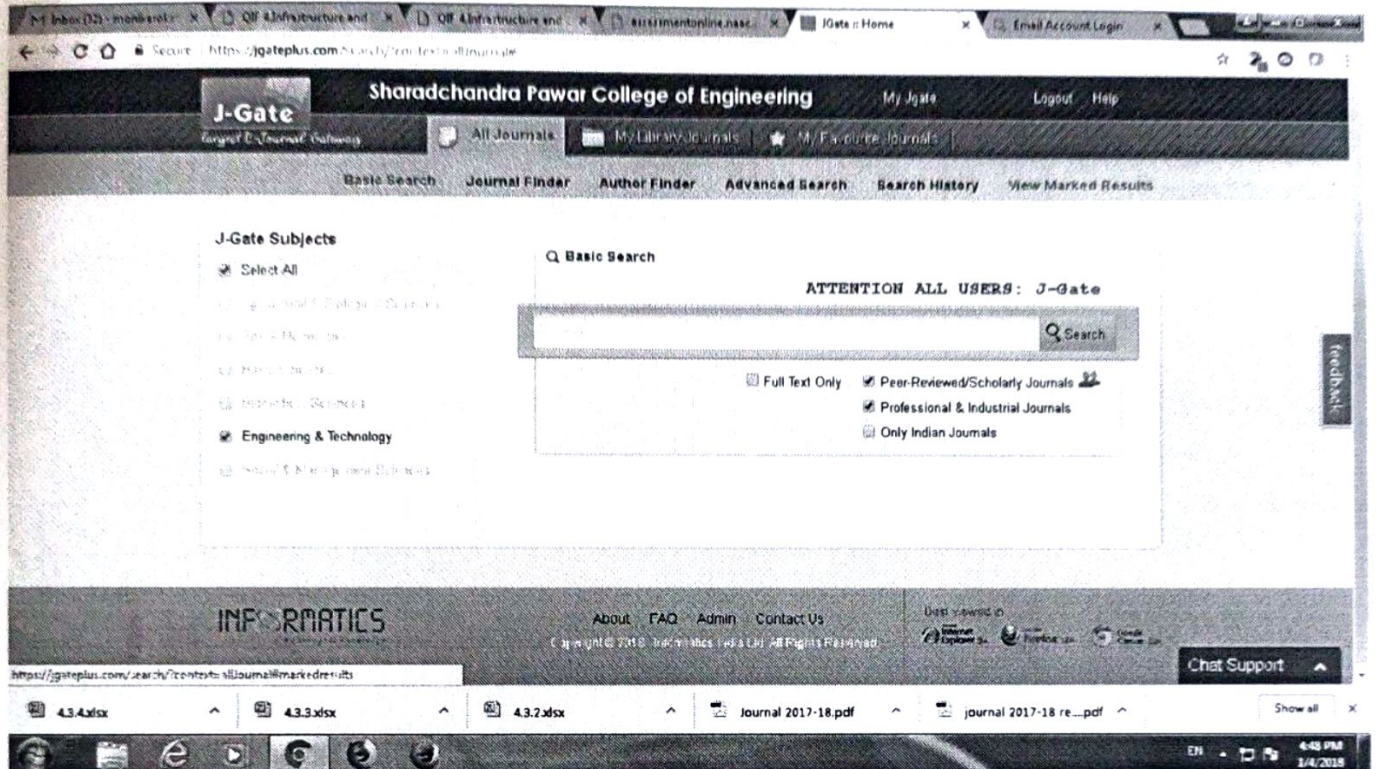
M Inbox (12) - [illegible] × Qff 4.Infrastructure and × Qff 4.Infrastructure and × assessmentonline.naac × JGate :: Home × Email Account Login ×

Secure https://jgateplus.com/search/?context=allJournals#

J-Gate
Gateway to Journal Gateway

Sharadchandra Pawar College of Engineering

My Jgate Logout Help

All Journals My Library Journals My Favourite Journals

Basic Search Journal Finder Author Finder Advanced Search Search History View Marked Results

J-Gate Subjects
Select All
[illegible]
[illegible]
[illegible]
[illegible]
Engineering & Technology
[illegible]

Basic Search

ATTENTION ALL USERS: J-Gate

Search

Full Text Only
Peer-Reviewed/Scholarly Journals
Professional & Industrial Journals
Only Indian Journals

feedback

INFORMATICS

About FAQ Admin Contact Us
Copyright © 2018 Informatics India Ltd All Rights Reserved

Best viewed in
Internet Explorer Firefox Google Chrome

Chat Support

https://jgateplus.com/search/?context=allJournal#markedresults

4.3.4.xlsx
4.3.3.xlsx
4.3.2.xlsx
Journal 2017-18.pdf
journal 2017-18 re....pdf
Show all

EN 4:48 PM 1/4/2019